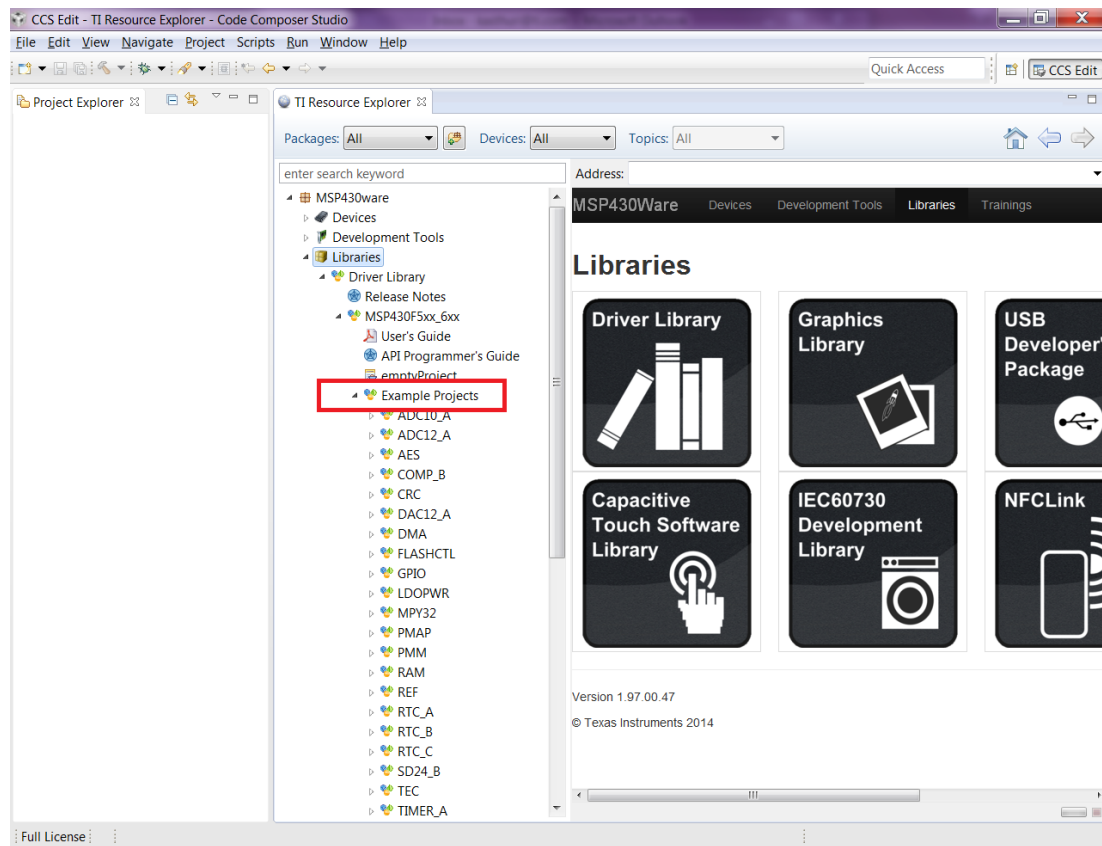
CCS Edit - TI Resource Explorer - Code Composer Studio

File Edit View Navigate Project Scripts Run Window Help

Quick Access

CCS Edit

Project Explorer

TI Resource Explorer

Packages: All Devices: All Topics: All

enter search keyword

Address:

MSP430ware
Devices
Development Tools
Libraries
Driver Library
Release Notes
MSP430F5xx_6xx
User's Guide
API Programmer's Guide
emptyProject
Example Projects
ADC10_A
ADC12_A
AES
COMP_B
CRC
DAC12_A
DMA
FLASHCTL
GPIO
LDOPWR
MPY32
PMAP
PMM
RAM
REF
RTC_A
RTC_B
RTC_C
SD24_B
TEC
TIMER_A

MSP430Ware Devices Development Tools Libraries Trainings

Libraries

Driver Library

Graphics Library

USB Developer' Package

Capacitive Touch Software Library

IEC60730 Development Library

NFCLink

Version 1.97.00.47

© Texas Instruments 2014

Full License